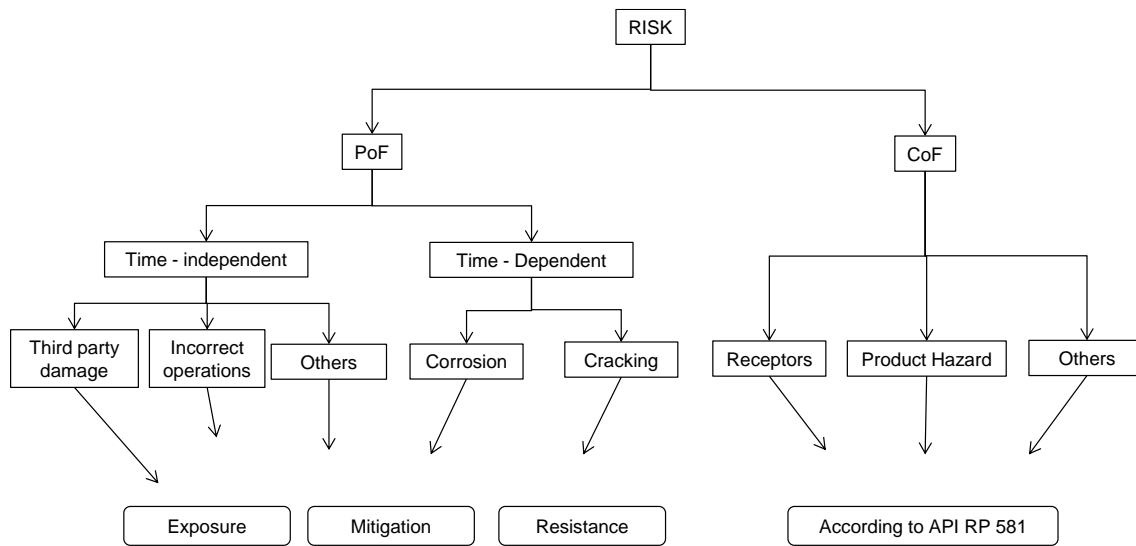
RISK

PoF

CoF

Time - independent

Time - Dependent

Third party damage

Incorrect operations

Others

Corrosion

Cracking

Receptors

Product Hazard

Others

Exposure

Mitigation

Resistance

According to API RP 581